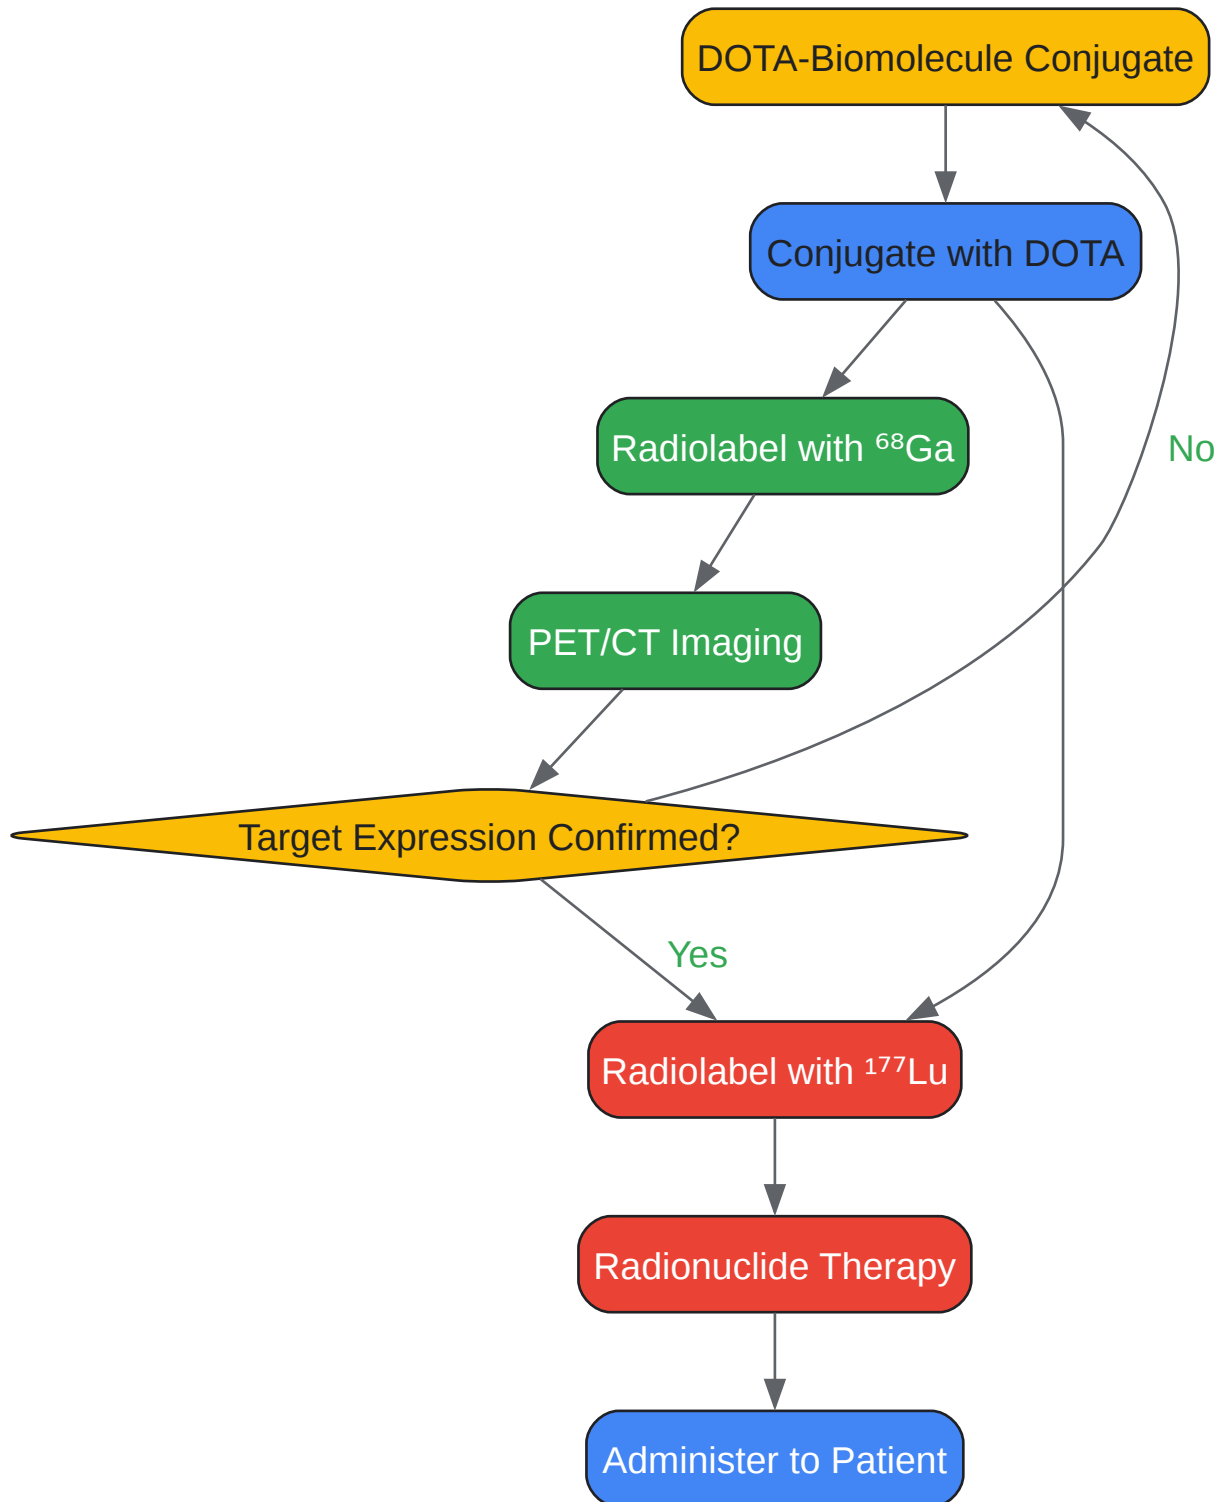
DOTA-Biomolecule Conjugate

Conjugate with DOTA

Radiolabel with $^{68}$Ga

No

PET/CT Imaging

Target Expression Confirmed?

Yes

Radiolabel with $^{177}$Lu

Radionuclide Therapy

Administer to Patient